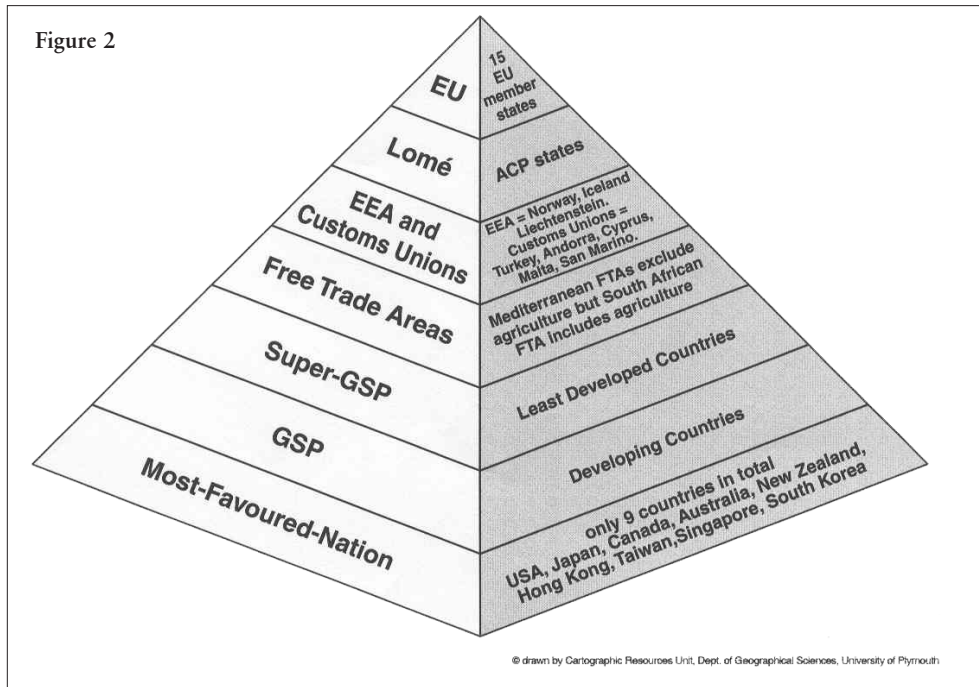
Figure 2

EU

15 EU member states

Lomé

ACP states

EEA and Customs Unions

EEA = Norway, Iceland Liechtenstein. Customs Unions = Turkey, Andorra, Cyprus, Malta, San Marino.

Free Trade Areas

Mediterranean FTAs exclude agriculture but South African FTA includes agriculture

Super-GSP

Least Developed Countries

GSP

Developing Countries

Most-Favoured-Nation

only 9 countries in total USA, Japan, Canada, Australia, New Zealand, Hong Kong, Taiwan, Singapore, South Korea

© drawn by Cartographic Resources Unit, Dept. of Geographical Sciences, University of Plymouth